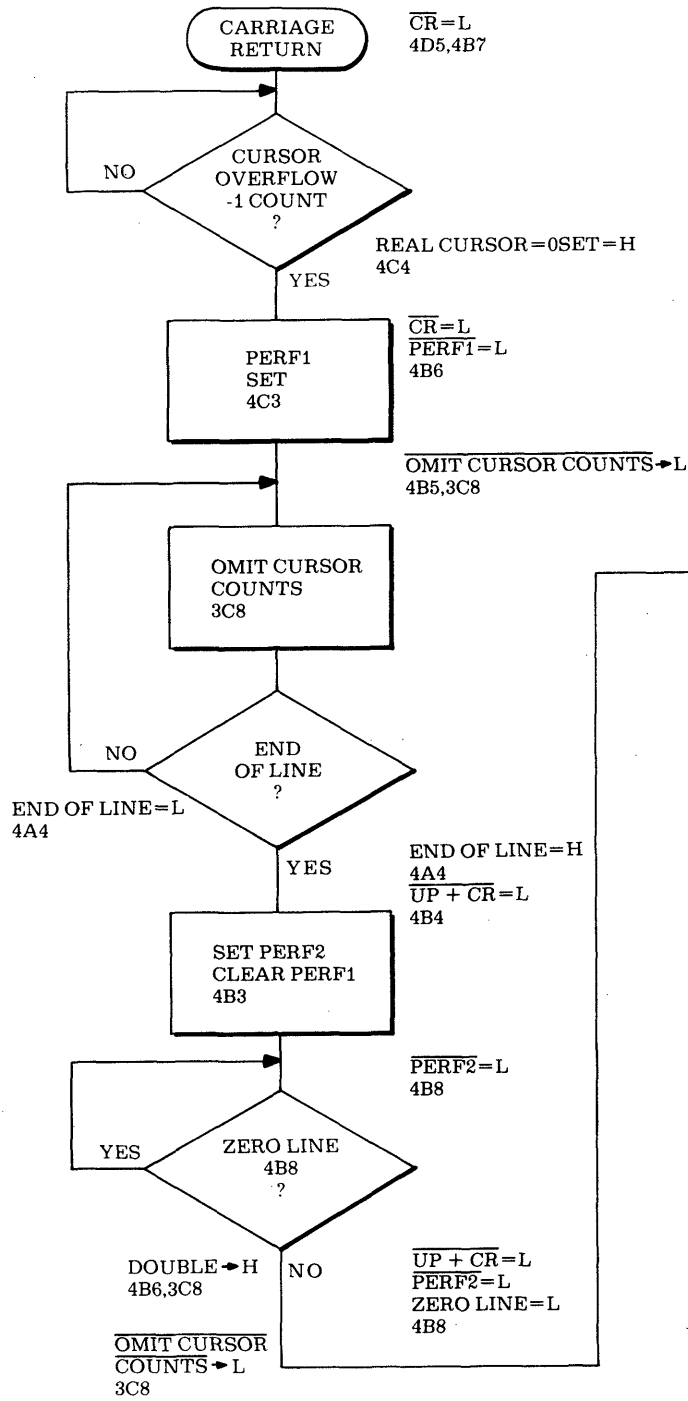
CARRIAGE RETURN

$\overline{CR}$=L
4D5,4B7

NO

CURSOR OVERFLOW -1 COUNT ?

REAL CURSOR=0SET=H
4C4

YES

PERF1 SET 4C3

$\overline{CR}$=L
$\overline{PERF1}$=L
4B6

$\overline{\text{OMIT CURSOR COUNTS}}\rightarrow$L
4B5,3C8

OMIT CURSOR COUNTS 3C8

NO

END OF LINE ?

END OF LINE=L
4A4

YES

END OF LINE=H
4A4
$\overline{UP + CR}$=L
4B4

SET PERF2 CLEAR PERF1 4B3

$\overline{PERF2}$=L
4B8

YES

ZERO LINE 4B8 ?

DOUBLE$\rightarrow$H
4B6,3C8

NO

$\overline{UP + CR}$=L
$\overline{PERF2}$=L
ZERO LINE=L
4B8

$\overline{\text{OMIT CURSOR COUNTS}}\rightarrow$L
3C8